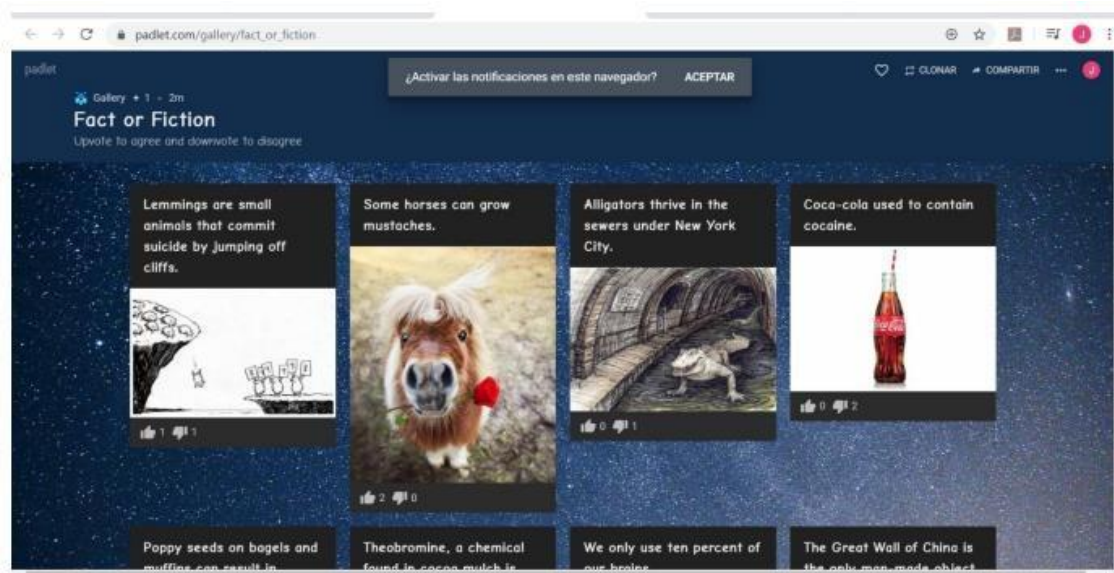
padlet.com/gallery/fact_or_fiction

padlet

¿Activar las notificaciones en este navegador? ACEPTAR

CLONAR COMPARTIR

Gallery • 1 • 2m

Fact or Fiction

Upvote to agree and downvote to disagree

Lemmings are small animals that commit suicide by jumping off cliffs.

1 1

Some horses can grow mustaches.

2 0

Alligators thrive in the sewers under New York City.

0 1

Coca-cola used to contain cocaine.

0 2

Poppy seeds on bagels and muffins can result in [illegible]

Theobromine, a chemical found in cocoa mulch is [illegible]

We only use ten percent of our brains.

The Great Wall of China is the only man-made object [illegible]